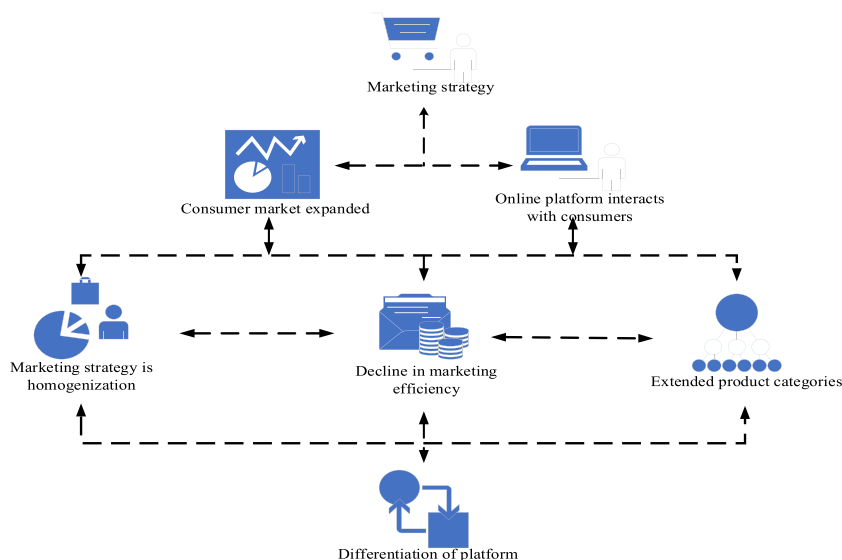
Marketing strategy

Consumer market expanded

Online platform interacts with consumers

Marketing strategy is homogenization

Decline in marketing efficiency

Extended product categories

Differentiation of platform